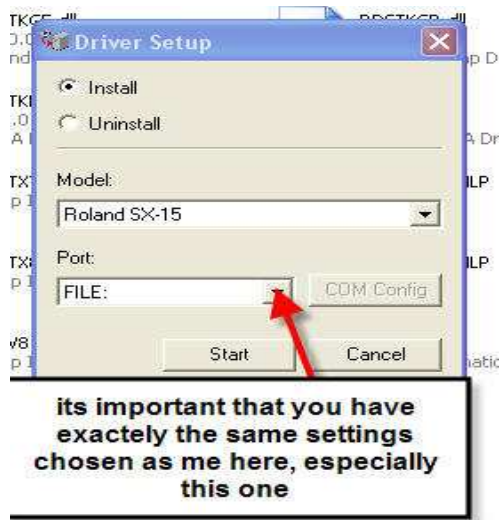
TKGE.dll
RDSTKGP.dll

Driver Setup

Install

Uninstall

Model:

Roland SX-15

Port:

FILE:

COM Config

Start

Cancel

its important that you have exactely the same settings chosen as me here, especially this one